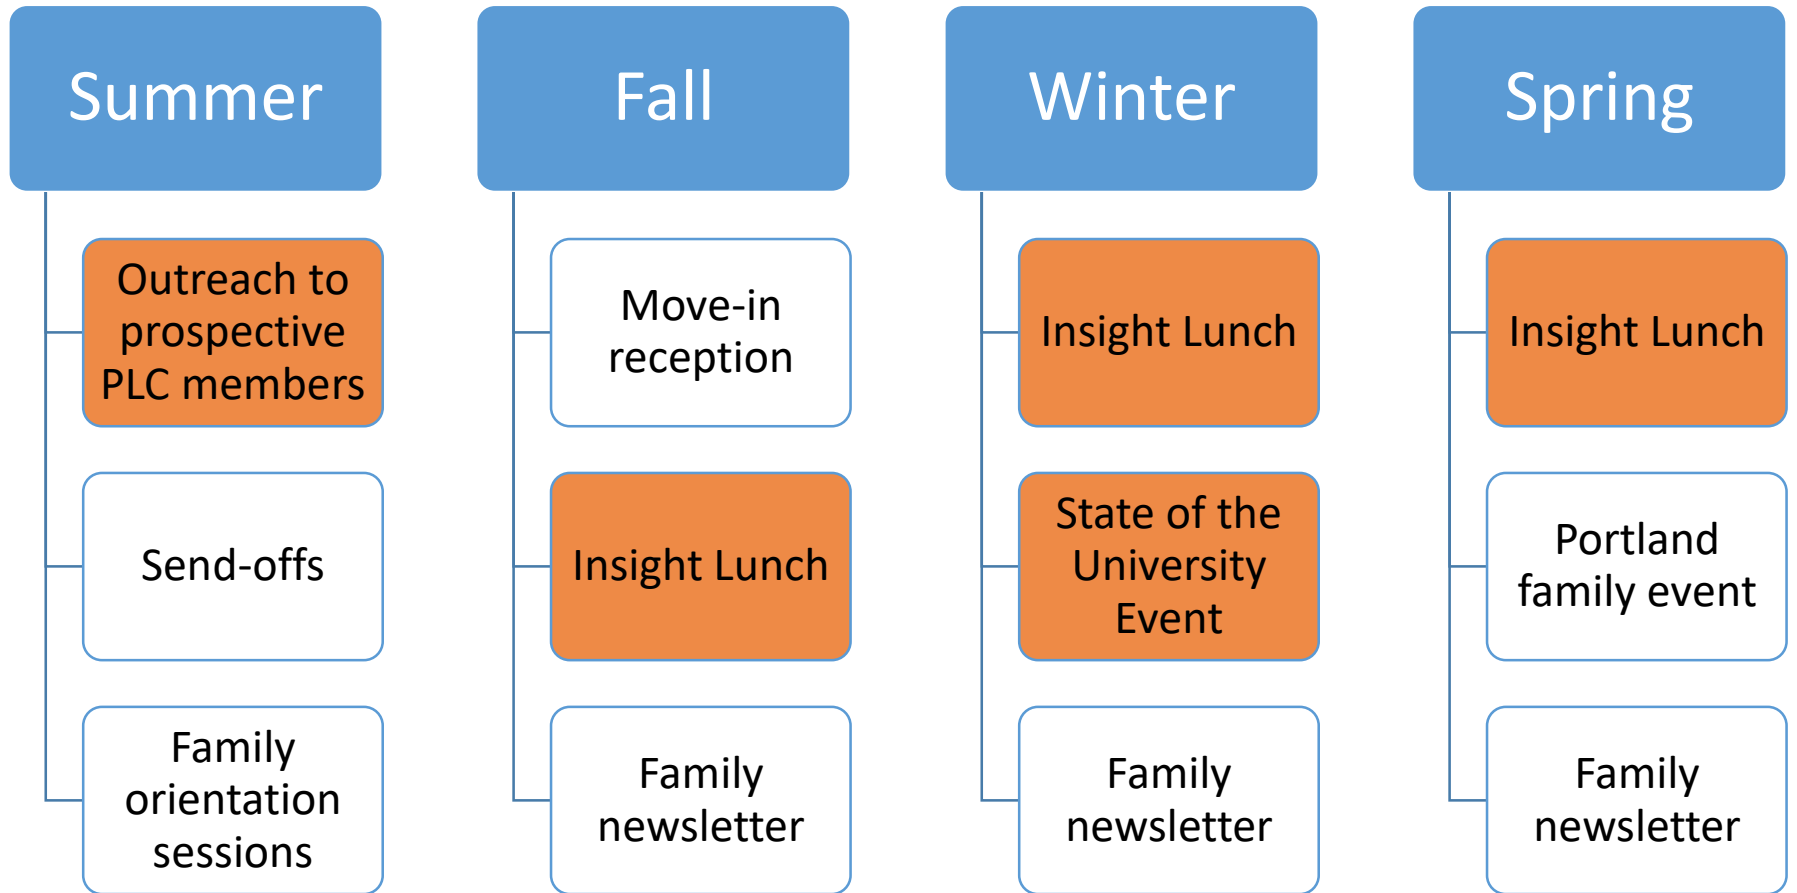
Summer

Outreach to prospective PLC members

Send-offs

Family orientation sessions

Fall

Move-in reception

Insight Lunch

Family newsletter

Winter

Insight Lunch

State of the University Event

Family newsletter

Spring

Insight Lunch

Portland family event

Family newsletter